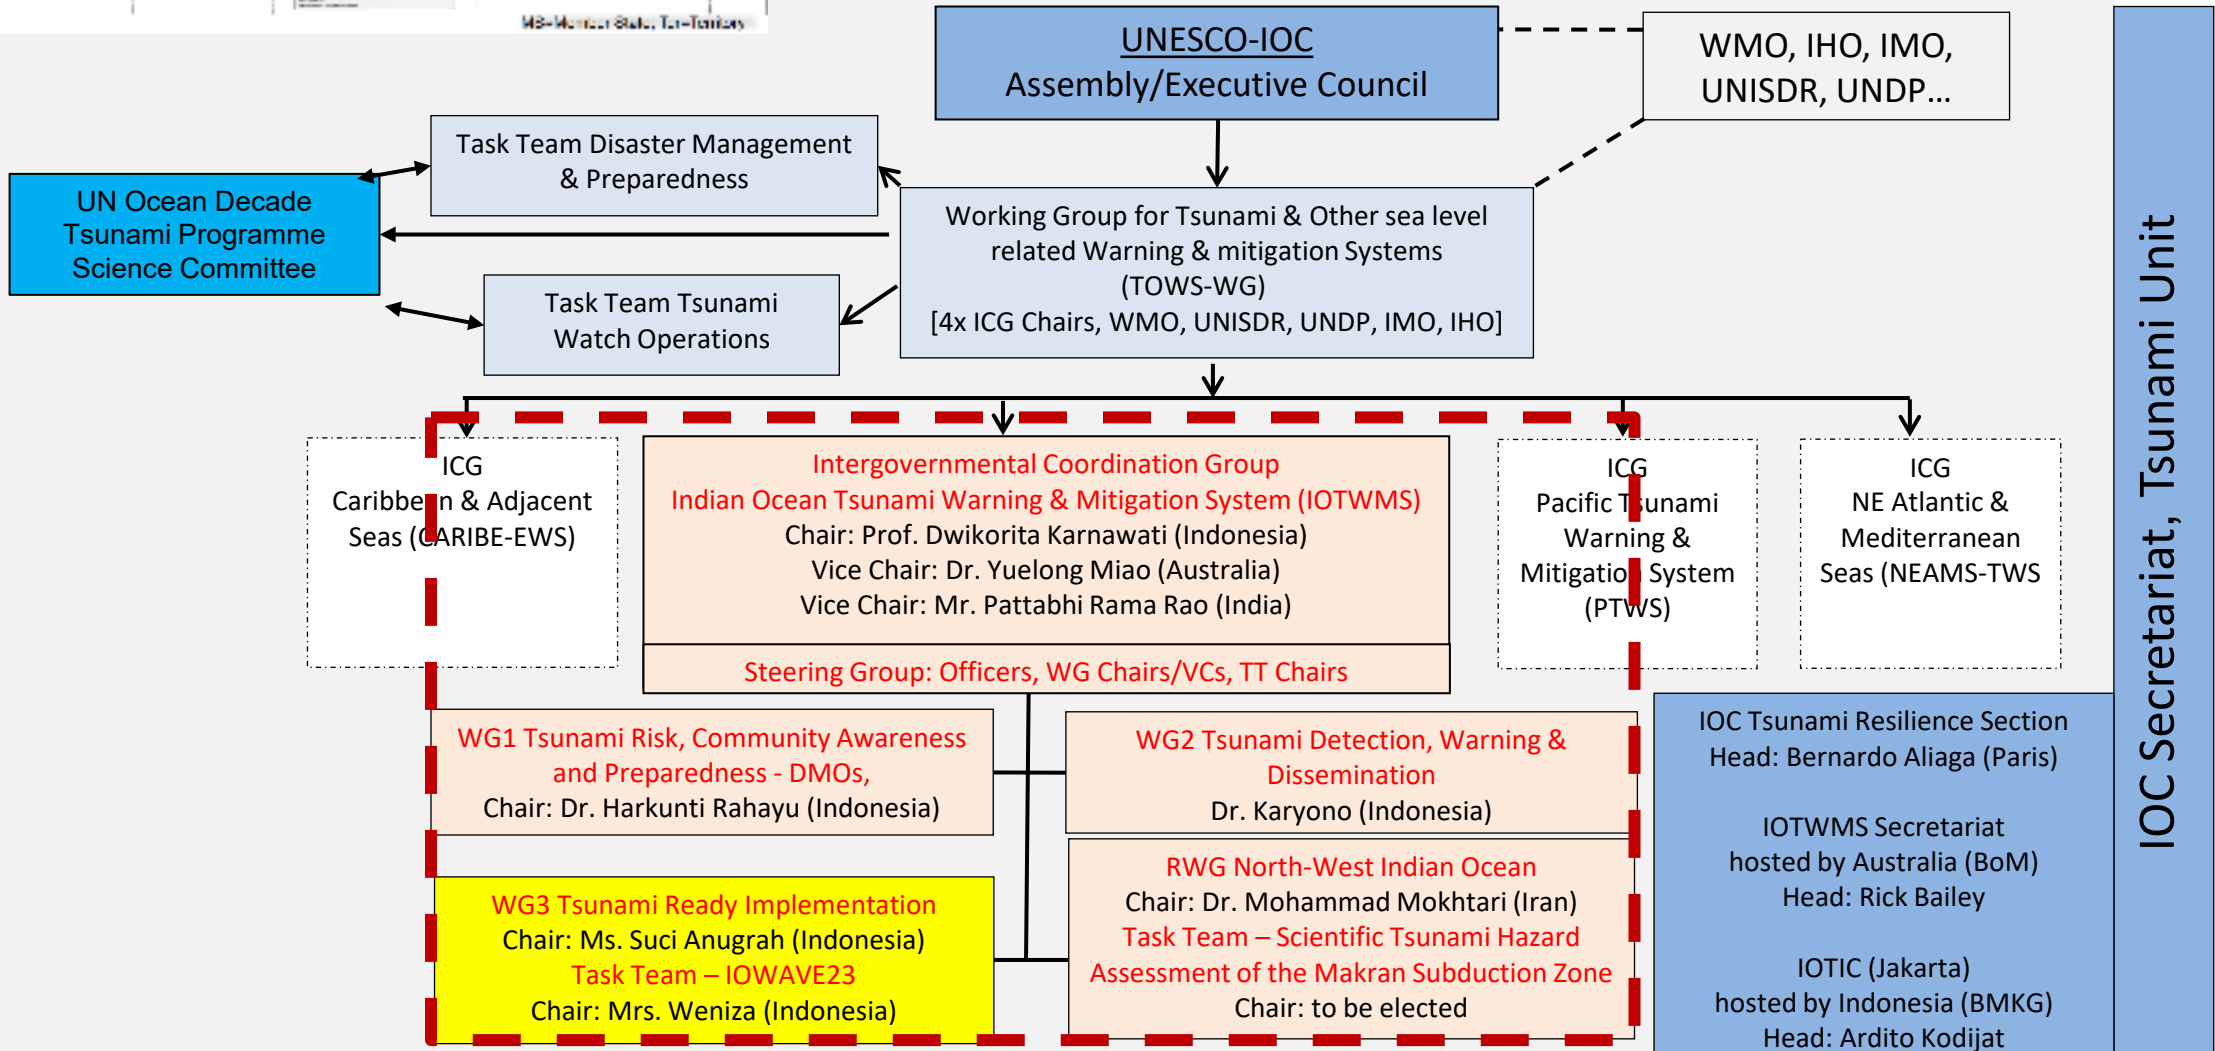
MS=Member State, Ter=Territory

UNESCO-IOC
Assembly/Executive Council

WMO, IHO, IMO, UNISDR, UNDP…

Task Team Disaster Management & Preparedness

UN Ocean Decade Tsunami Programme Science Committee

Working Group for Tsunami & Other sea level related Warning & mitigation Systems (TOWS-WG)
[4x ICG Chairs, WMO, UNISDR, UNDP, IMO, IHO]

Task Team Tsunami Watch Operations

ICG
Caribbean & Adjacent Seas (CARIBE-EWS)

Intergovernmental Coordination Group
Indian Ocean Tsunami Warning & Mitigation System (IOTWMS)
Chair: Prof. Dwikorita Karnawati (Indonesia)
Vice Chair: Dr. Yuelong Miao (Australia)
Vice Chair: Mr. Pattabhi Rama Rao (India)

Steering Group: Officers, WG Chairs/VCs, TT Chairs

ICG
Pacific Tsunami Warning & Mitigation System (PTWS)

ICG
NE Atlantic & Mediterranean Seas (NEAMS-TWS

IOC Secretariat, Tsunami Unit

WG1 Tsunami Risk, Community Awareness and Preparedness - DMOs,
Chair: Dr. Harkunti Rahayu (Indonesia)

WG2 Tsunami Detection, Warning & Dissemination
Dr. Karyono (Indonesia)

IOC Tsunami Resilience Section
Head: Bernardo Aliaga (Paris)

IOTWMS Secretariat
hosted by Australia (BoM)
Head: Rick Bailey

RWG North-West Indian Ocean
Chair: Dr. Mohammad Mokhtari (Iran)
Task Team – Scientific Tsunami Hazard Assessment of the Makran Subduction Zone
Chair: to be elected

WG3 Tsunami Ready Implementation
Chair: Ms. Suci Anugrah (Indonesia)
Task Team – IOWAVE23
Chair: Mrs. Weniza (Indonesia)

IOTIC (Jakarta)
hosted by Indonesia (BMKG)
Head: Ardito Kodijat